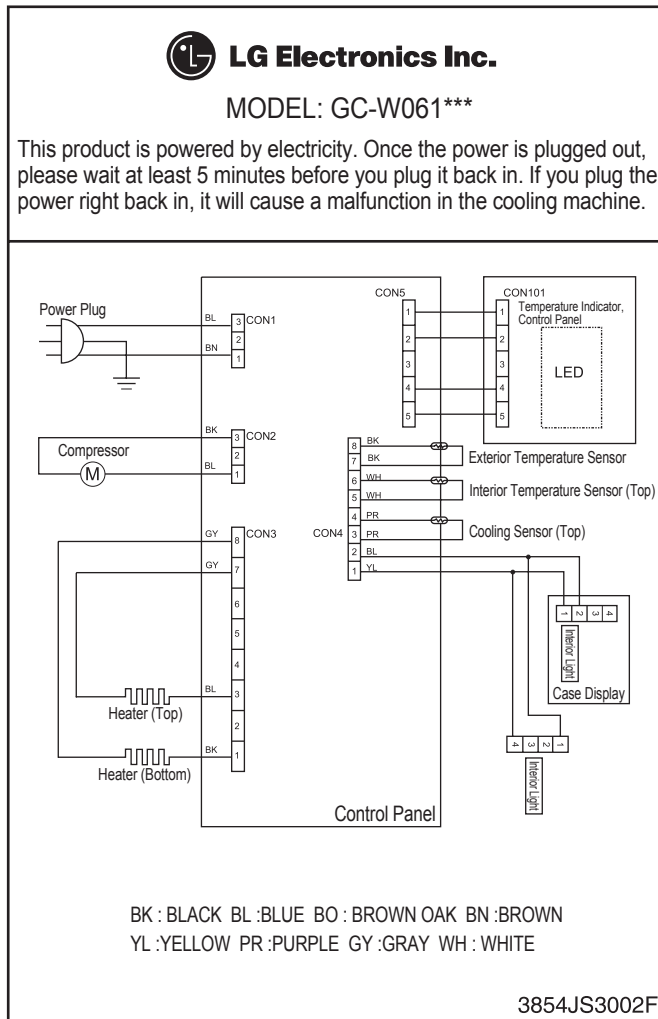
LG Electronics Inc.

MODEL: GC-W061***

This product is powered by electricity. Once the power is plugged out, please wait at least 5 minutes before you plug it back in. If you plug the power right back in, it will cause a malfunction in the cooling machine.

Power Plug
BL 3 CON1
2
BN 1

BK 3 CON2
Compressor
M
2
BL 1

GY 8 CON3
GY 7
6
5
4
BL 3
Heater (Top)
2
BK 1
Heater (Bottom)

CON5
1
2
3
4
5

CON101
Temperature Indicator, Control Panel
1
2
3
4
5
LED

CON4
8 BK
7 BK
Exterior Temperature Sensor
6 WH
5 WH
Interior Temperature Sensor (Top)
4 PR
3 PR
Cooling Sensor (Top)
2 BL
1 YL

1 2 3 4
Interior Light
Case Display

4 3 2 1
Interior Light

Control Panel

BK : BLACK BL :BLUE BO : BROWN OAK BN :BROWN
YL :YELLOW PR :PURPLE GY :GRAY WH : WHITE

3854JS3002F